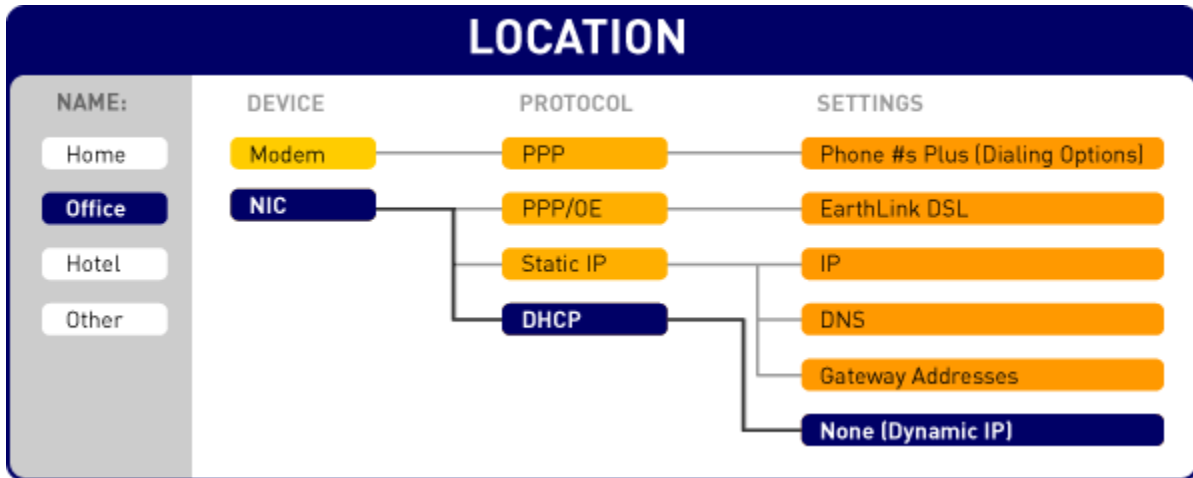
LOCATION

NAME:

Home

Office

Hotel

Other

DEVICE

Modem

NIC

PROTOCOL

PPP

PPP/OE

Static IP

DHCP

SETTINGS

Phone #s Plus (Dialing Options)

EarthLink DSL

IP

DNS

Gateway Addresses

None (Dynamic IP)